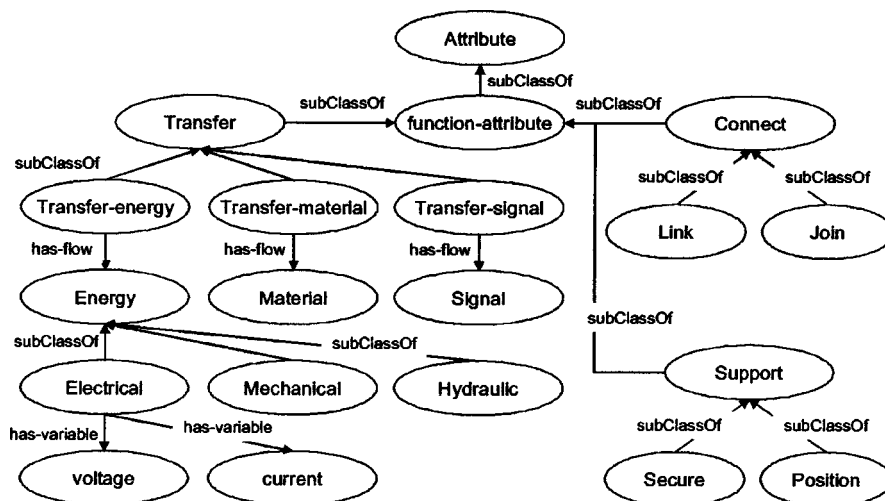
Attribute

subClassOf

subClassOf

subClassOf

Transfer

function-attribute

Connect

subClassOf

subClassOf

subClassOf

Transfer-energy

Transfer-material

Transfer-signal

Link

Join

has-flow

has-flow

has-flow

Energy

Material

Signal

subClassOf

subClassOf

subClassOf

Electrical

Mechanical

Hydraulic

Support

has-variable

has-variable

subClassOf

subClassOf

voltage

current

Secure

Position